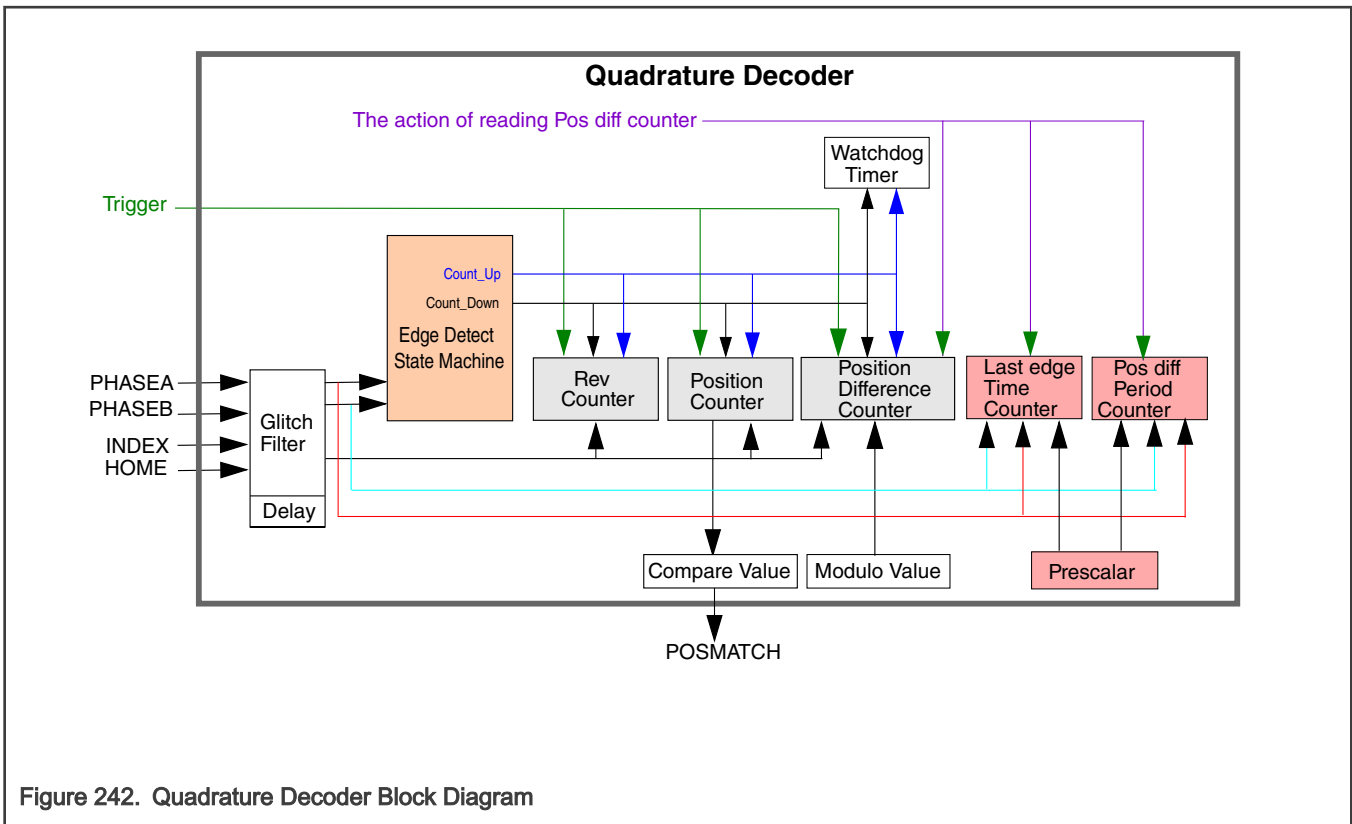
Quadrature Decoder

The action of reading Pos diff counter

Watchdog Timer

Trigger

Count_Up

Count_Down

Edge Detect State Machine

PHASEA
PHASEB
INDEX
HOME

Glitch Filter

Delay

Rev Counter

Position Counter

Position Difference Counter

Last edge Time Counter

Pos diff Period Counter

Compare Value

Modulo Value

Prescalar

POSMATCH

Figure 242. Quadrature Decoder Block Diagram